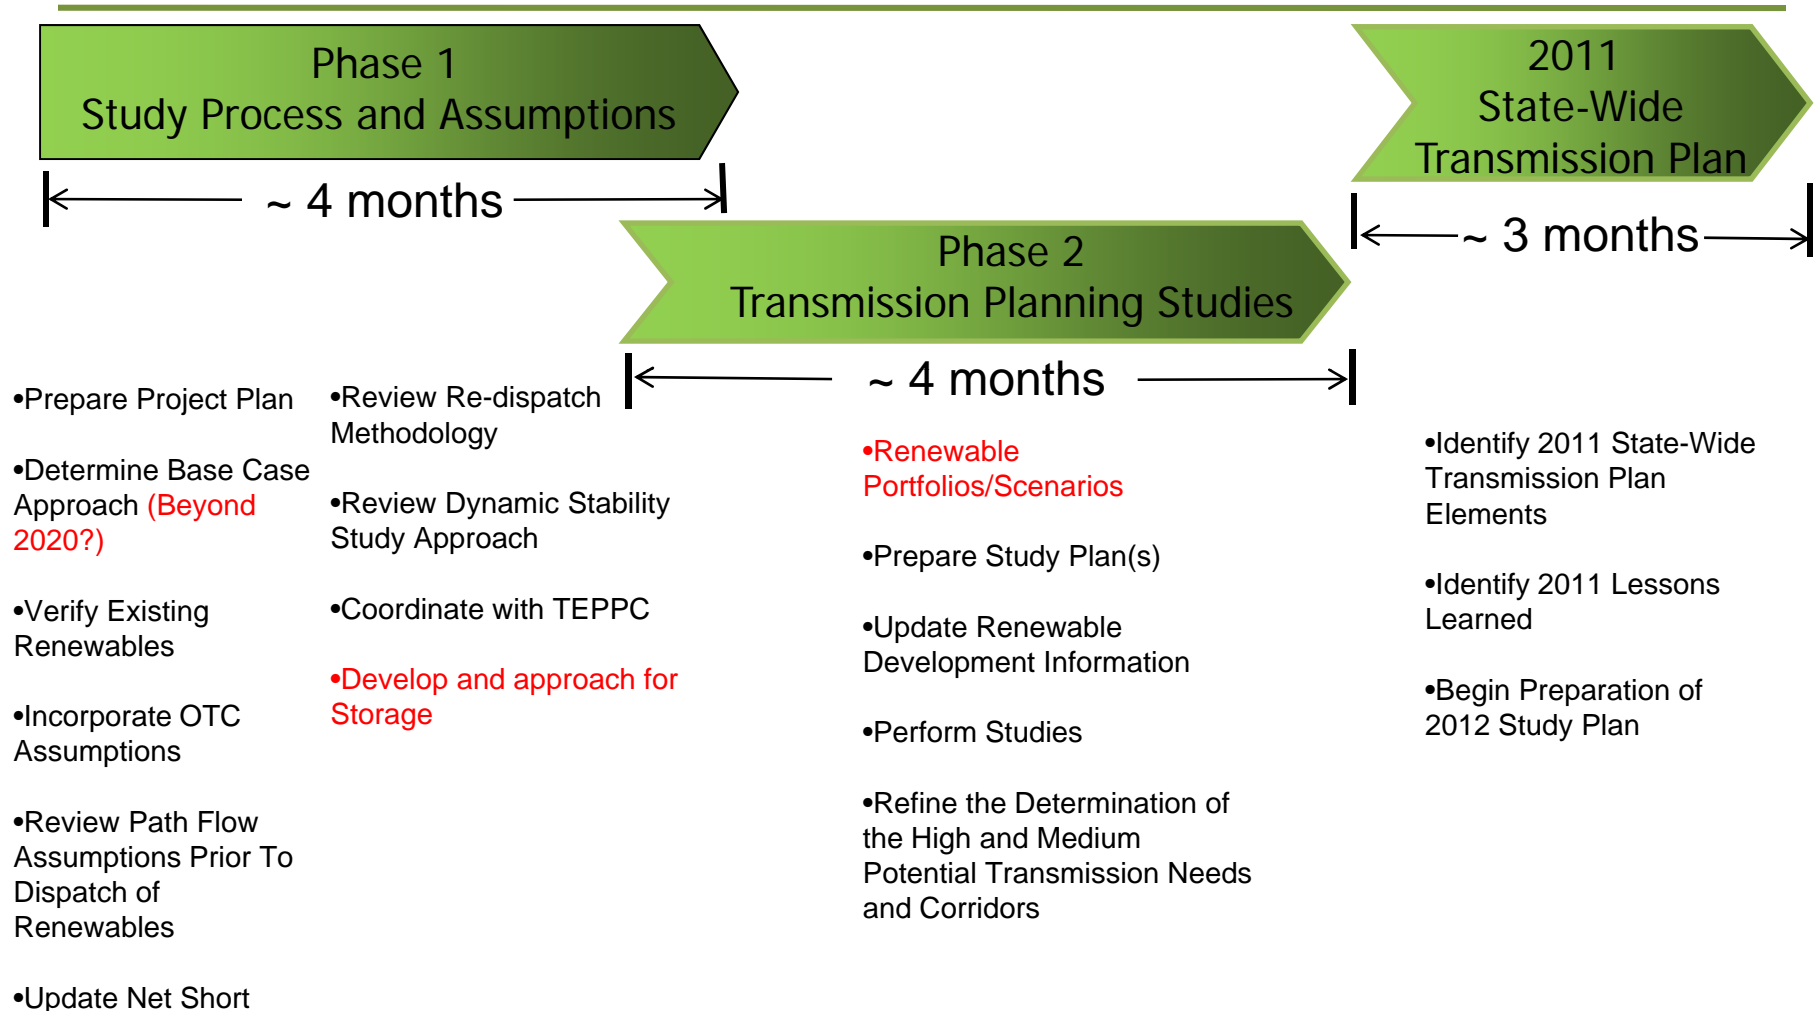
Phase 1
Study Process and Assumptions

~ 4 months

2011
State-Wide
Transmission Plan

~ 3 months

Phase 2
Transmission Planning Studies

~ 4 months

•Prepare Project Plan

•Determine Base Case Approach (Beyond 2020?)

•Verify Existing Renewables

•Incorporate OTC Assumptions

•Review Path Flow Assumptions Prior To Dispatch of Renewables

•Update Net Short

•Review Re-dispatch Methodology

•Review Dynamic Stability Study Approach

•Coordinate with TEPPC

•Develop and approach for Storage

•Renewable Portfolios/Scenarios

•Prepare Study Plan(s)

•Update Renewable Development Information

•Perform Studies

•Refine the Determination of the High and Medium Potential Transmission Needs and Corridors

•Identify 2011 State-Wide Transmission Plan Elements

•Identify 2011 Lessons Learned

•Begin Preparation of 2012 Study Plan